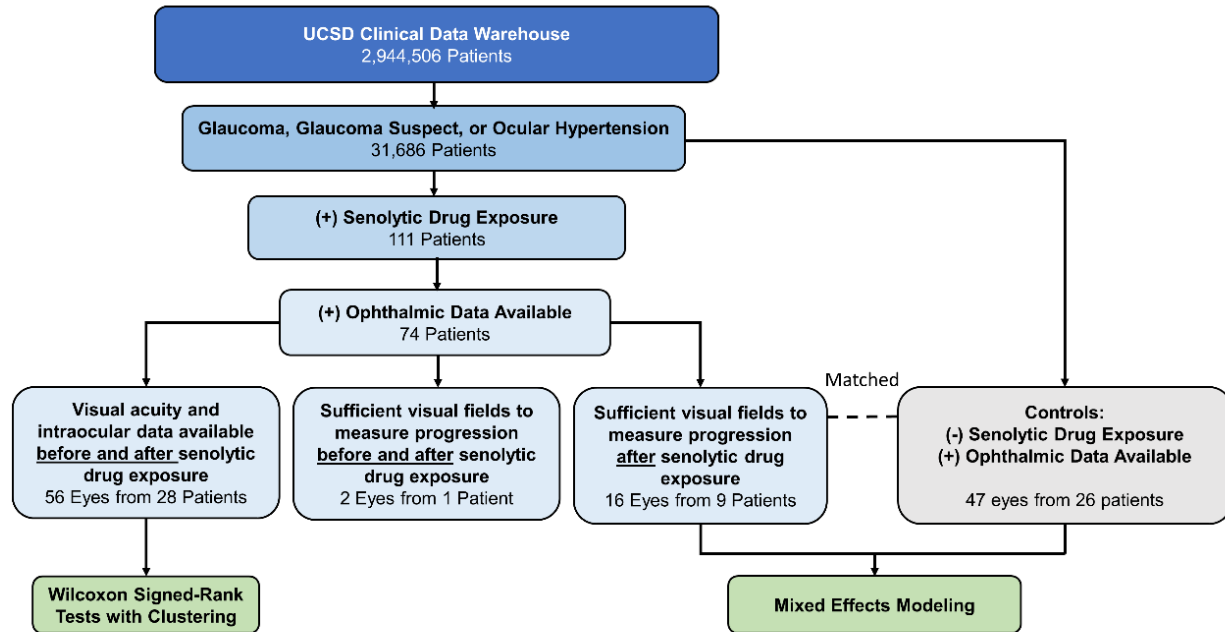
UCSD Clinical Data Warehouse
2,944,506 Patients

Glaucoma, Glaucoma Suspect, or Ocular Hypertension
31,686 Patients

(+) Senolytic Drug Exposure
111 Patients

(+) Ophthalmic Data Available
74 Patients

Visual acuity and intraocular data available before and after senolytic drug exposure
56 Eyes from 28 Patients

Sufficient visual fields to measure progression before and after senolytic drug exposure
2 Eyes from 1 Patient

Sufficient visual fields to measure progression after senolytic drug exposure
16 Eyes from 9 Patients

Matched

Controls:
(-) Senolytic Drug Exposure
(+) Ophthalmic Data Available

47 eyes from 26 patients

Wilcoxon Signed-Rank Tests with Clustering

Mixed Effects Modeling